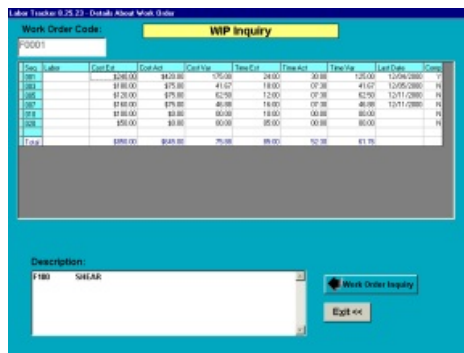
Labor Tracker 8.25.23 - Details About Work Order

Work Order Code:

F0001

WIP Inquiry

| Seq | Labor | Cost Est | Cost Act | Cost Var | Time Est | Time Act | Time Var | Last Date | Comp |
|---|---|---|---|---|---|---|---|---|---|
| 001 | | $248.00 | $420.00 | 175.00 | 24:00 | 30:00 | 125.00 | 12/06/2000 | Y |
| 003 | | $180.00 | $75.00 | 41.67 | 18:00 | 07:30 | 41.67 | 12/05/2000 | N |
| 005 | | $120.00 | $75.00 | 62.50 | 12:00 | 07:30 | 62.50 | 12/11/2000 | N |
| 007 | | $160.00 | $75.00 | 46.88 | 16:00 | 07:30 | 46.88 | 12/11/2000 | N |
| 010 | | $180.00 | $0.00 | 00.00 | 18:00 | 00:00 | 00.00 | | N |
| 020 | | $58.00 | $0.00 | 00.00 | 05:00 | 00:00 | 00.00 | | N |
| | | | | | | | | | |
| Total | | $950.00 | $645.00 | 75.00 | 89:00 | 52:30 | 61.76 | | |

Description:

F100 SHEAR

Work Order Inquiry

Exit <<